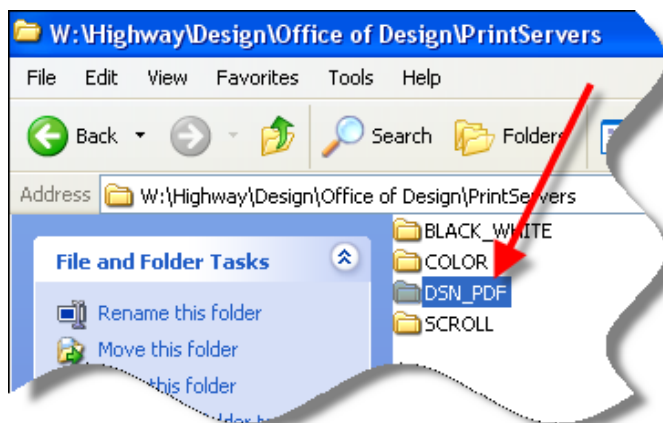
W:\Highway\Design\Office of Design\PrintServers

File Edit View Favorites Tools Help

Back Search Folders

Address W:\Highway\Design\Office of Design\PrintServers

File and Folder Tasks

Rename this folder

Move this folder

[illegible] this folder

BLACK_WHITE
COLOR
DSN_PDF
SCROLL